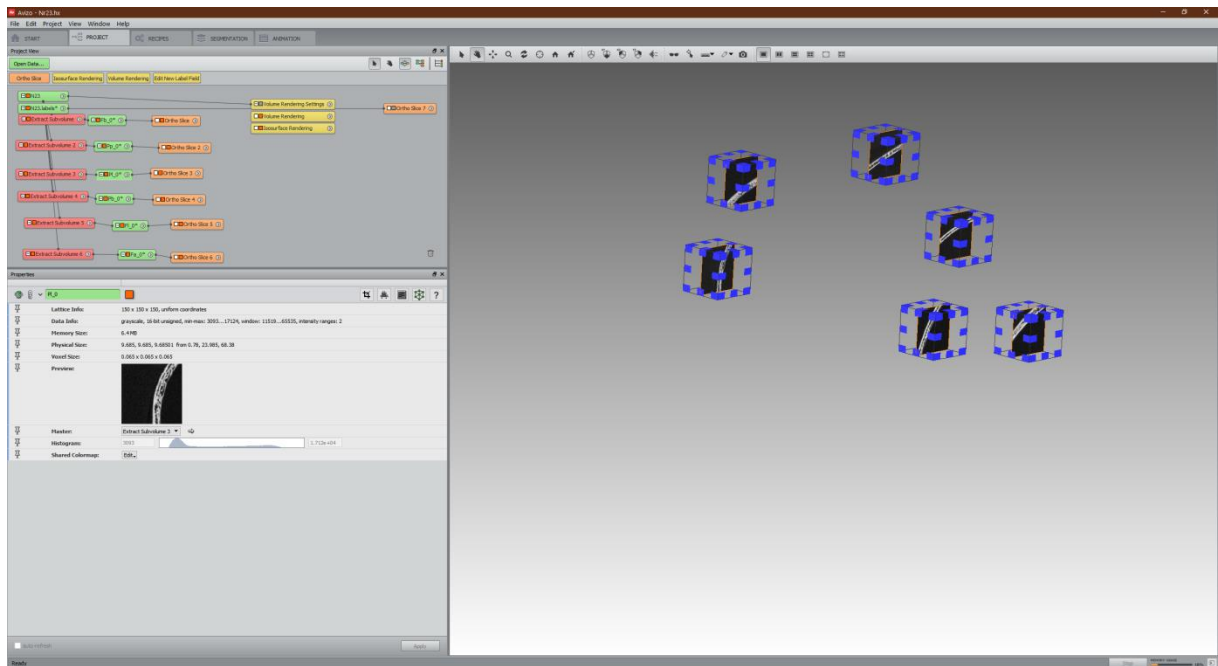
Avizo - Nr23.hx

File Edit Project View Window Help

START PROJECT RECIPES SEGMENTATION ANIMATION

Project View

Open Data...

Ortho Slice Isosurface Rendering Volume Rendering Edit New Label Field

N23

N23.labels

Extract Subvolume

Fb_0

Ortho Slice

Volume Rendering Settings

Volume Rendering

Isosurface Rendering

Ortho Slice 7

Extract Subvolume 2

Fp_0

Ortho Slice 2

Extract Subvolume 3

R_0

Ortho Slice 3

Extract Subvolume 4

Pb_0

Ortho Slice 4

Extract Subvolume 5

Fl_0

Ortho Slice 5

Extract Subvolume 6

Fa_0

Ortho Slice 6

Properties

R_0

Lattice Info: 150 x 150 x 155, uniform coordinates

Data Info: grayscale, 16-bit unsigned, min-max: 3093...17124, window: 11519...65535, intensity ranges: 2

Memory Size: 6.4MB

Physical Size: 9.685, 9.685, 9.68501 from 0.78, 23.985, 68.38

Voxel Size: 0.065 x 0.065 x 0.065

Preview:

Master: Extract Subvolume 3

Histogram: 3093 1.712e+04

Shared Colormap: Edit

Auto-refresh

Apply

Ready